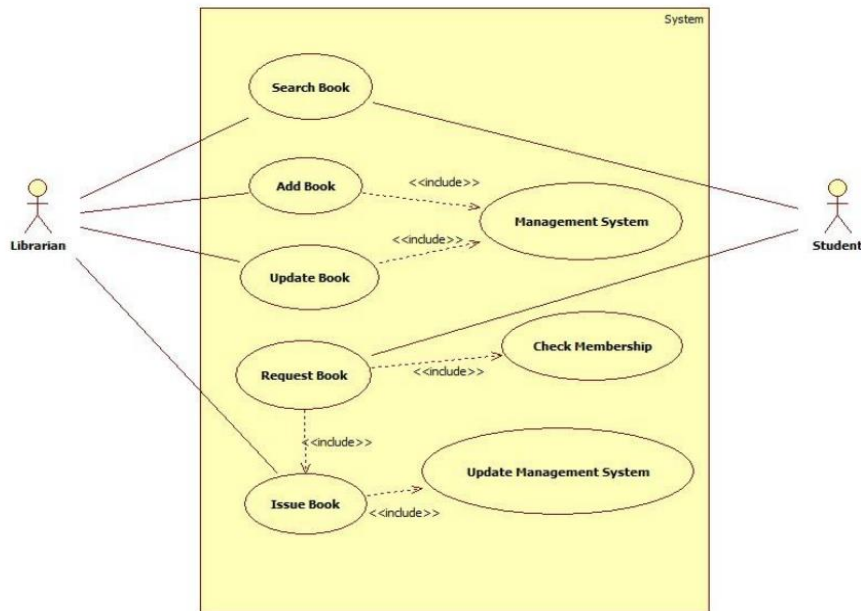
System

Search Book

Librarian

Add Book

<<include>>

Management System

<<include>>

Student

Update Book

Request Book

Check Membership

<<include>>

<<include>>

Update Management System

Issue Book

<<include>>